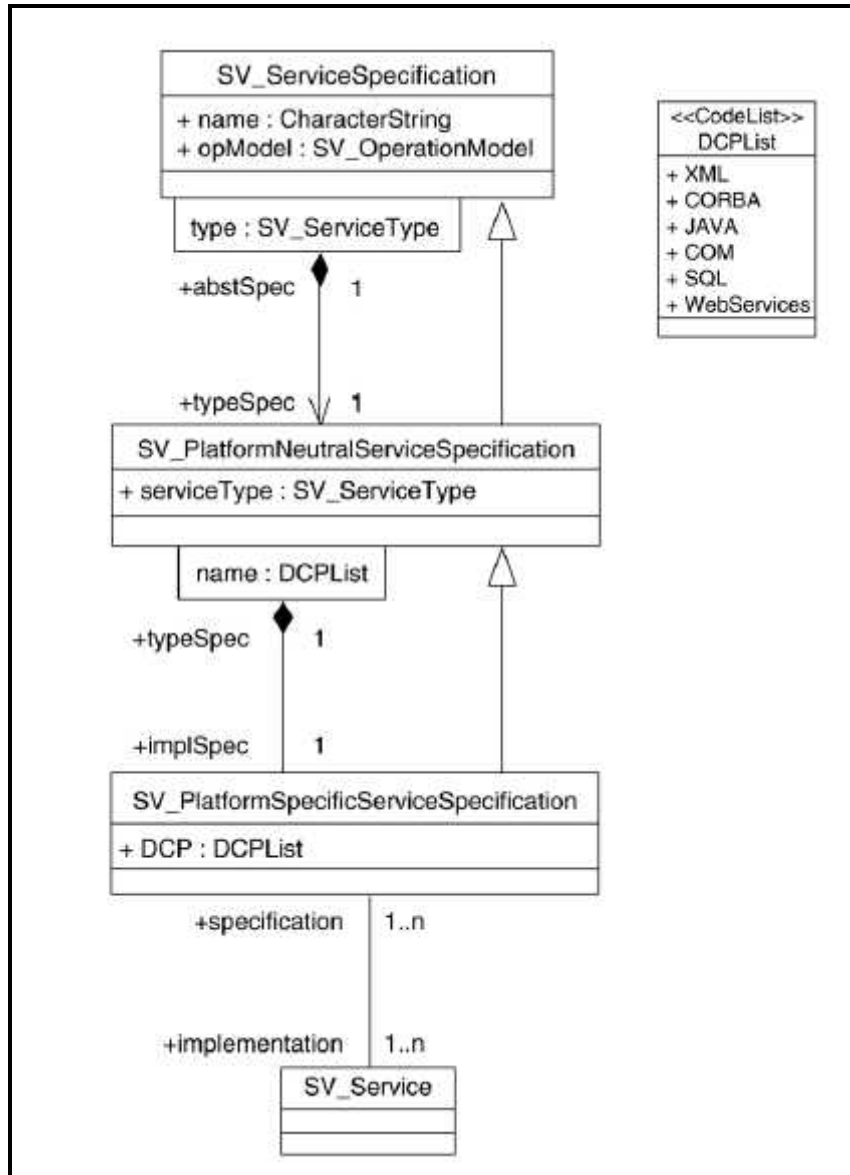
SV_ServiceSpecification

+ name : CharacterString
+ opModel : SV_OperationModel

type : SV_ServiceType

<<CodeList>>
DCPList

+ XML
+ CORBA
+ JAVA
+ COM
+ SQL
+ WebServices

+abstSpec 1

+typeSpec 1

SV_PlatformNeutralServiceSpecification

+ serviceType : SV_ServiceType

name : DCPList

+typeSpec 1

+implSpec 1

SV_PlatformSpecificServiceSpecification

+ DCP : DCPList

+specification 1..n

+implementation 1..n

SV_Service